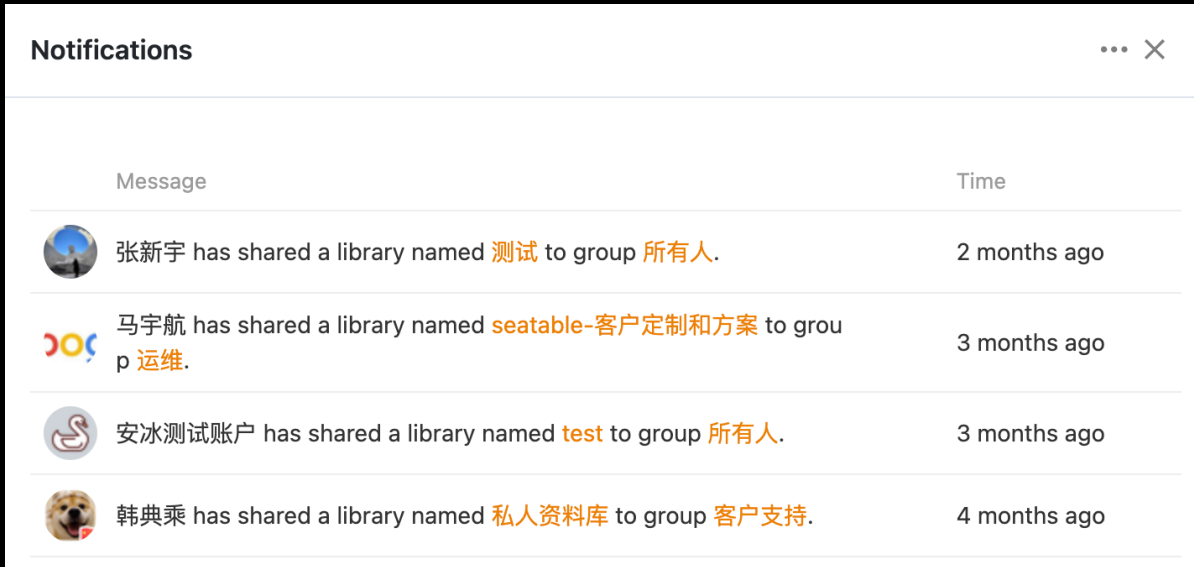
Notifications

| Message | Time |
|---|---|
| 张新宇 has shared a library named 测试 to group 所有人. | 2 months ago |
| 马宇航 has shared a library named seatable-客户定制和方案 to group 运维. | 3 months ago |
| 安冰测试账户 has shared a library named test to group 所有人. | 3 months ago |
| 韩典乘 has shared a library named 私人资料库 to group 客户支持. | 4 months ago |